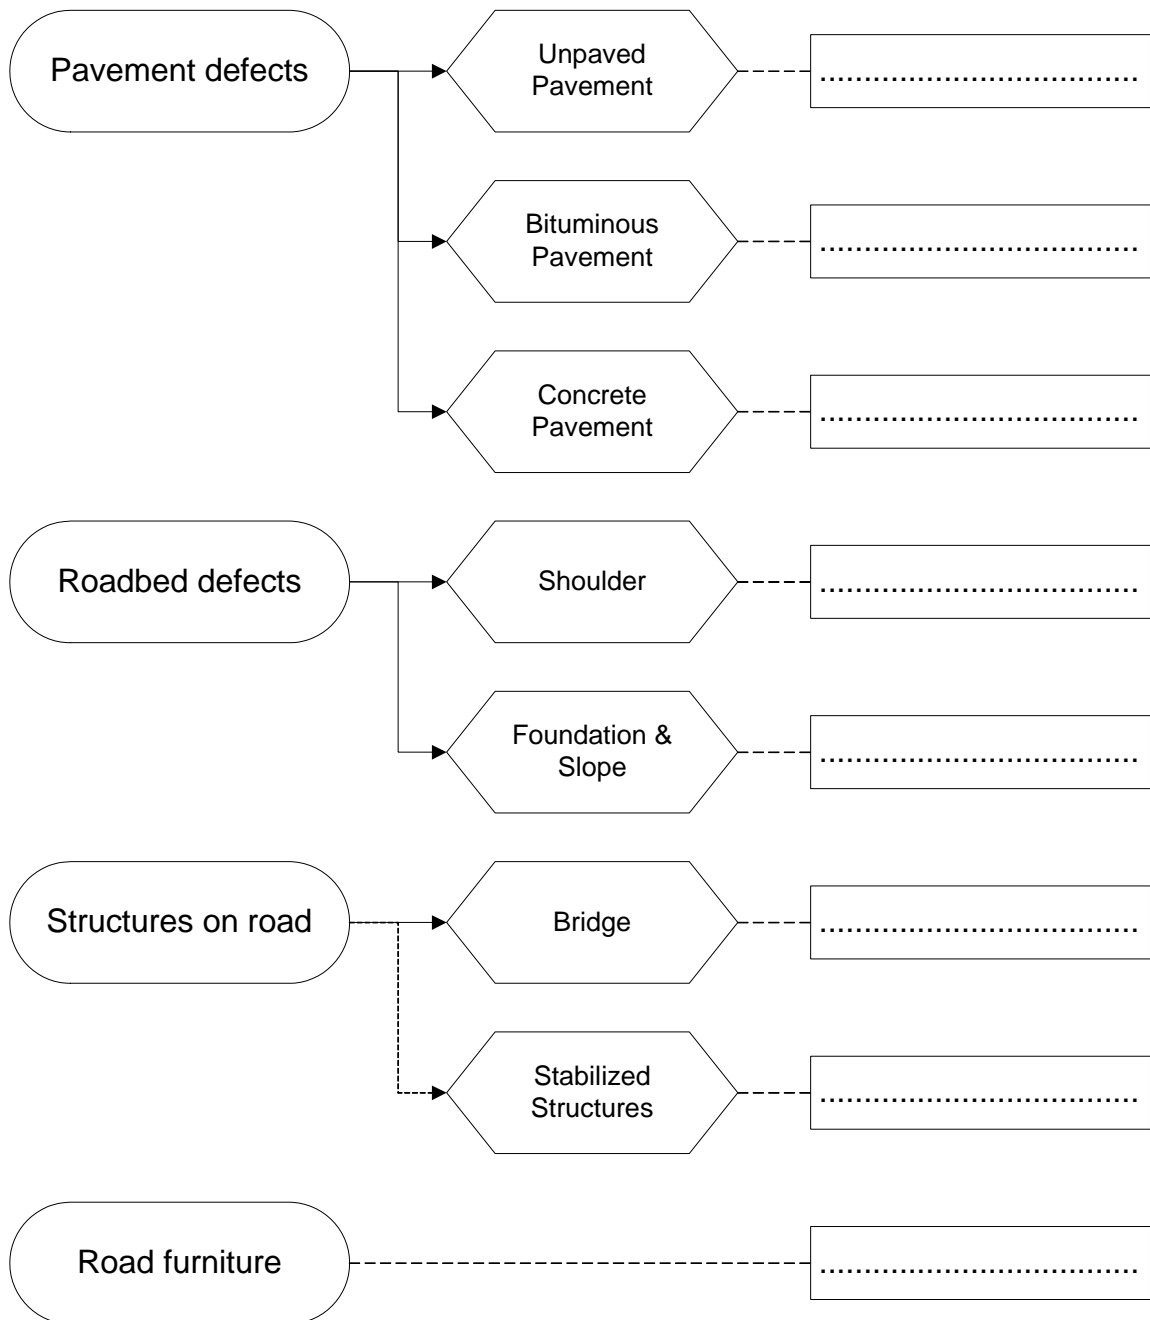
Pavement defects

Unpaved Pavement

....................................

Bituminous Pavement

....................................

Concrete Pavement

....................................

Roadbed defects

Shoulder

....................................

Foundation & Slope

....................................

Structures on road

Bridge

....................................

Stabilized Structures

....................................

Road furniture

....................................